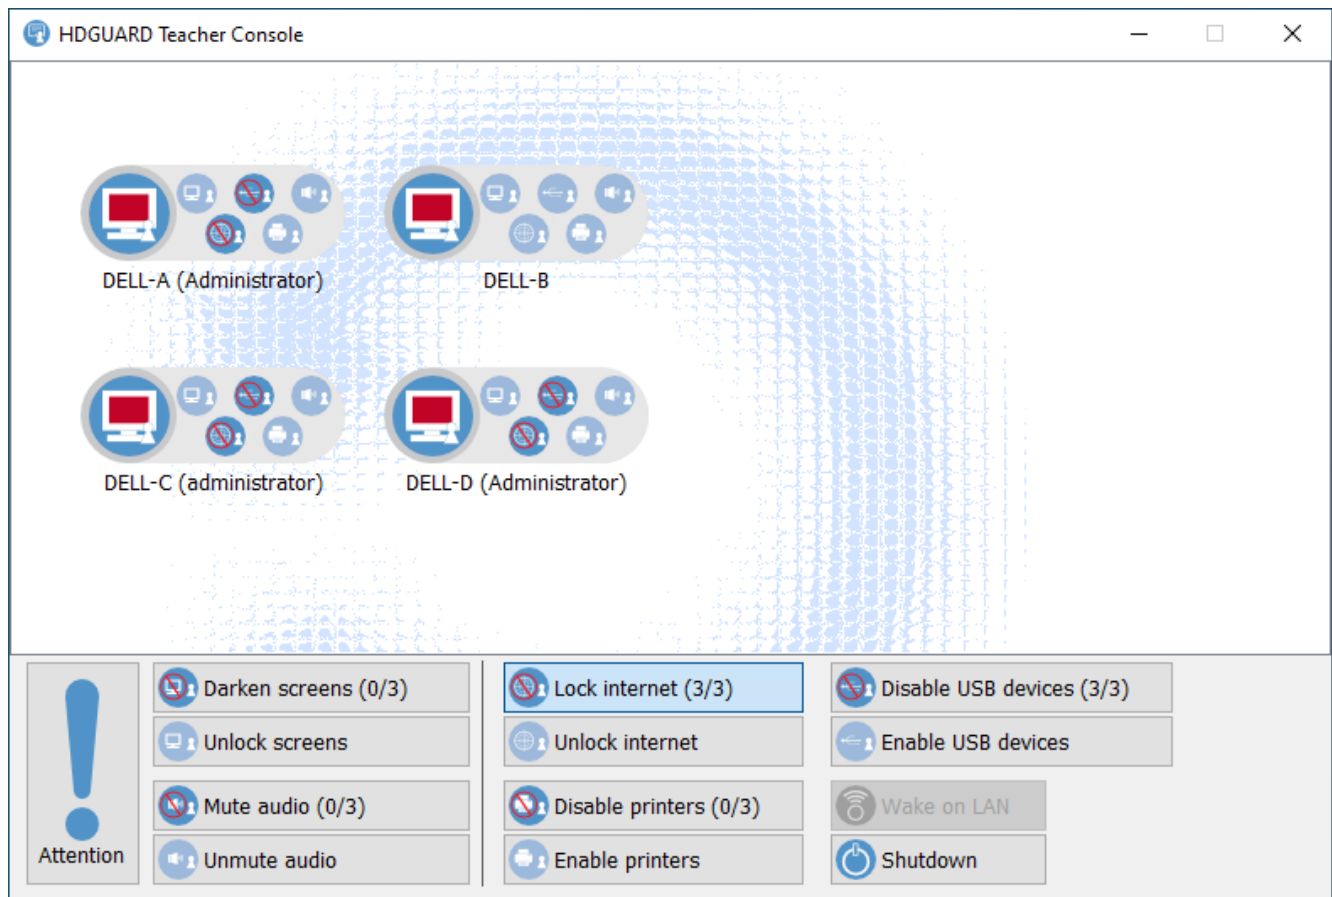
HDGUARD Teacher Console

DELL-A (Administrator)

DELL-B

DELL-C (administrator)

DELL-D (Administrator)

Attention

Darken screens (0/3)

Unlock screens

Mute audio (0/3)

Unmute audio

Lock internet (3/3)

Unlock internet

Disable printers (0/3)

Enable printers

Disable USB devices (3/3)

Enable USB devices

Wake on LAN

Shutdown